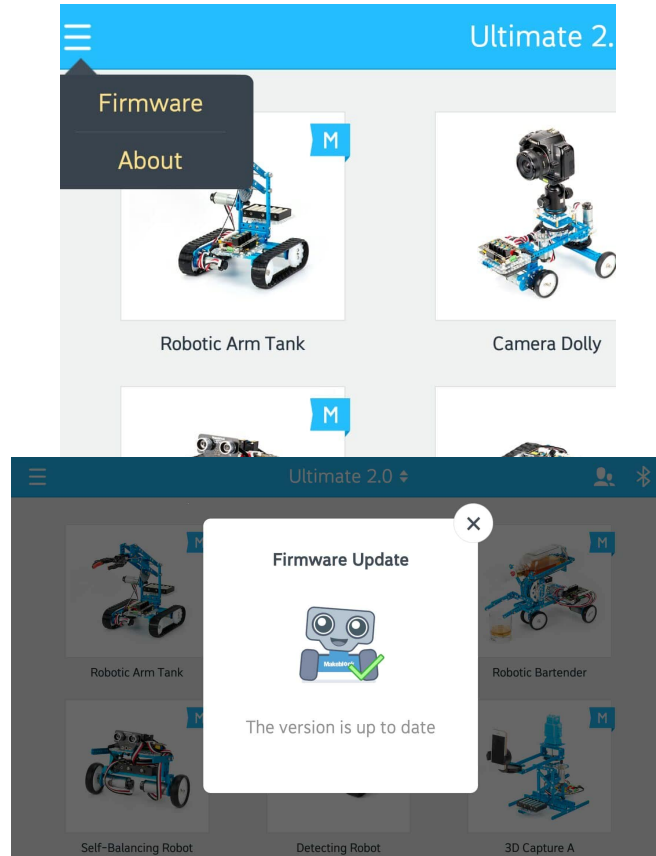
Ultimate 2.

Firmware

About

M

Robotic Arm Tank

Camera Dolly

M

Ultimate 2.0 ♦

M

Firmware Update

Makeblock

The version is up to date

M

Robotic Arm Tank

Robotic Bartender

M

M

Self-Balancing Robot

Detecting Robot

3D Capture A